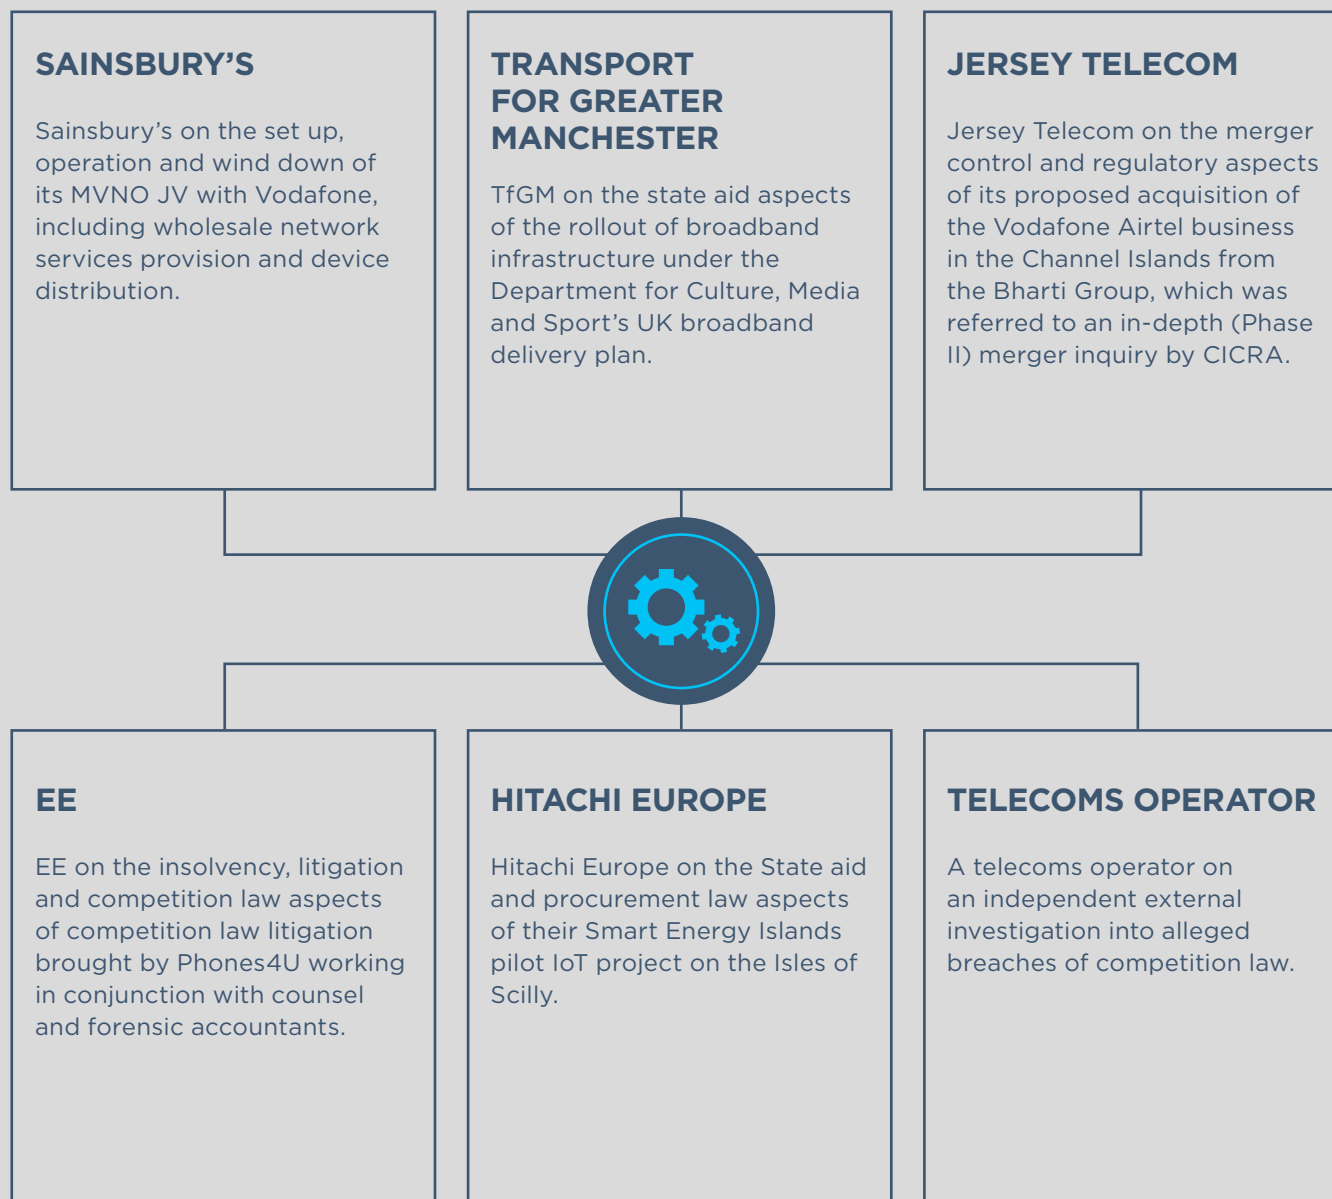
SAINSBURY'S

Sainsbury's on the set up, operation and wind down of its MVNO JV with Vodafone, including wholesale network services provision and device distribution.

TRANSPORT FOR GREATER MANCHESTER

TfGM on the state aid aspects of the rollout of broadband infrastructure under the Department for Culture, Media and Sport's UK broadband delivery plan.

JERSEY TELECOM

Jersey Telecom on the merger control and regulatory aspects of its proposed acquisition of the Vodafone Airtel business in the Channel Islands from the Bharti Group, which was referred to an in-depth (Phase II) merger inquiry by CICRA.

EE

EE on the insolvency, litigation and competition law aspects of competition law litigation brought by Phones4U working in conjunction with counsel and forensic accountants.

HITACHI EUROPE

Hitachi Europe on the State aid and procurement law aspects of their Smart Energy Islands pilot IoT project on the Isles of Scilly.

TELECOMS OPERATOR

A telecoms operator on an independent external investigation into alleged breaches of competition law.